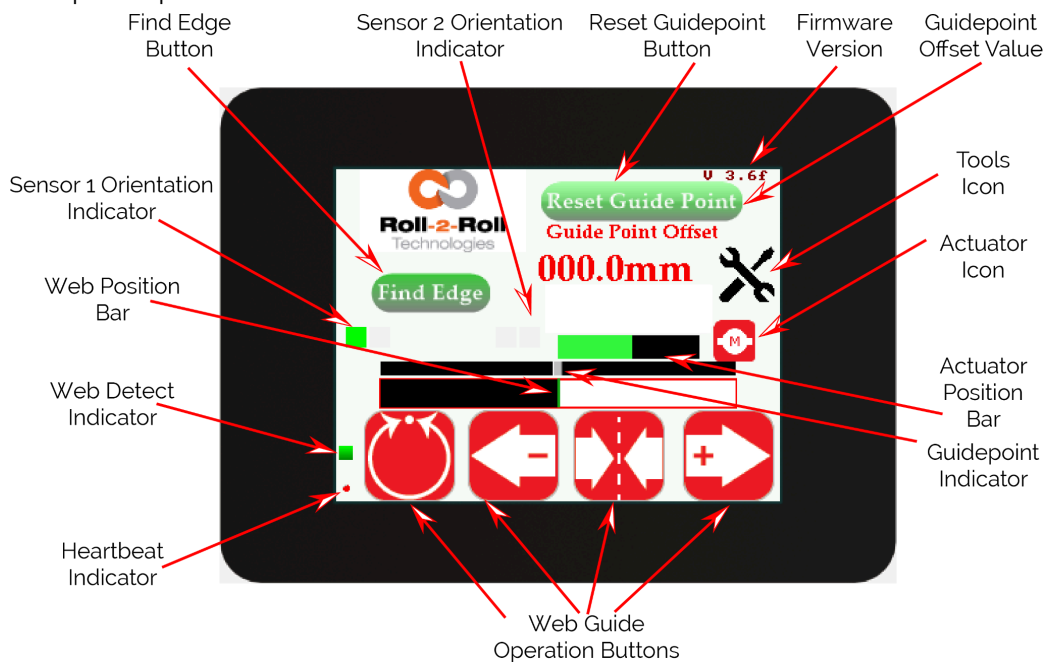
Find Edge Button

Sensor 2 Orientation Indicator

Reset Guidepoint Button

Firmware Version

Guidepoint Offset Value

Sensor 1 Orientation Indicator

Tools Icon

Actuator Icon

Web Position Bar

Web Detect Indicator

Actuator Position Bar

Guidepoint Indicator

Heartbeat Indicator

Web Guide Operation Buttons

V 3.6f

Roll-2-Roll Technologies

Reset Guide Point

Guide Point Offset

000.0mm

Find Edge

M

-

+